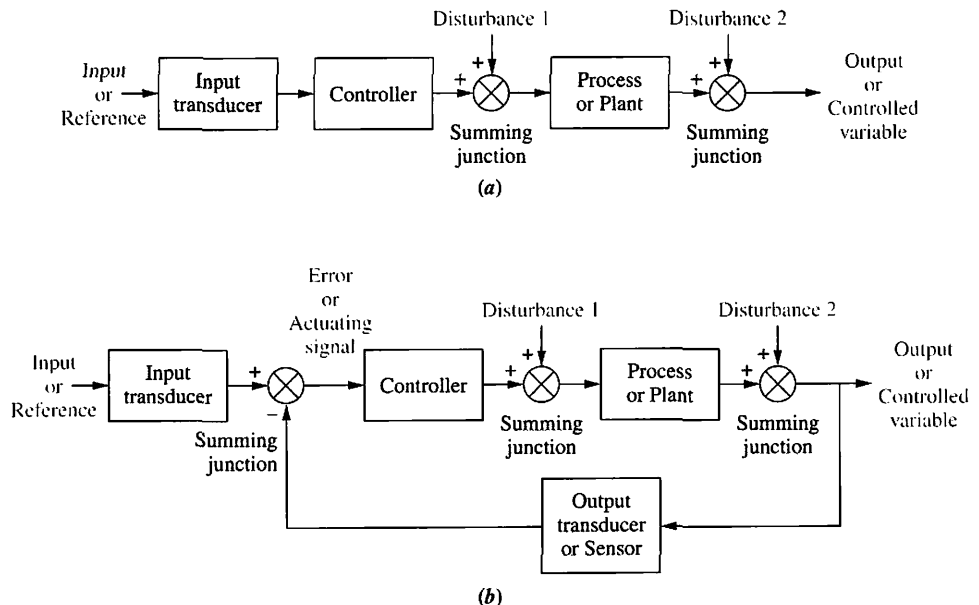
Disturbance 1

Disturbance 2

Input or Reference

Input transducer

Controller

+

+

Summing junction

Process or Plant

+

+

Summing junction

Output or Controlled variable

(a)

Error or Actuating signal

Disturbance 1

Disturbance 2

Input or Reference

Input transducer

+

−

Summing junction

Controller

+

+

Summing junction

Process or Plant

+

+

Summing junction

Output or Controlled variable

Output transducer or Sensor

(b)